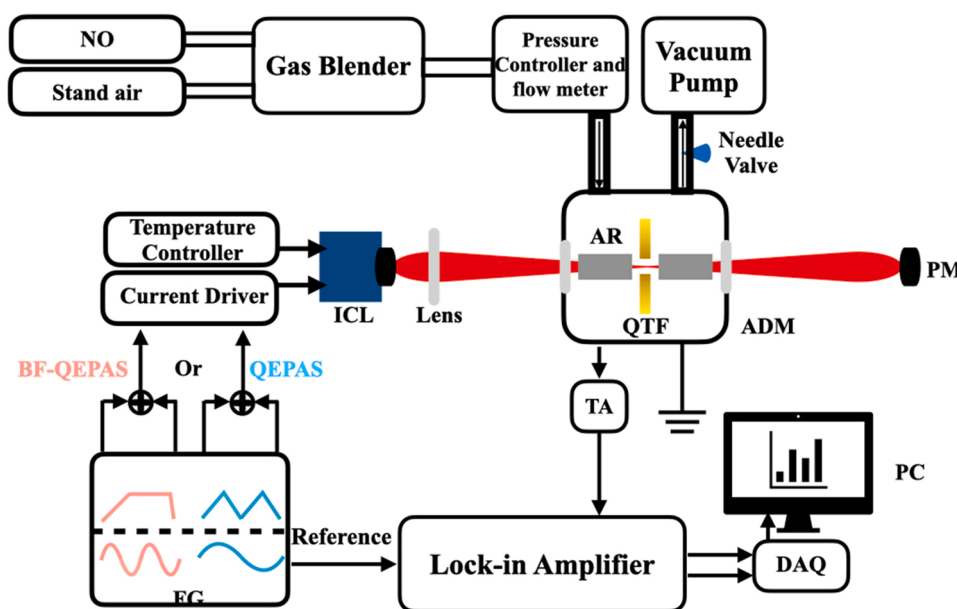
NO
Stand air
Gas Blender
Pressure Controller and flow meter
Vacuum Pump
Needle Valve
Temperature Controller
Current Driver
ICL
Lens
AR
QTF
ADM
PM
BF-QEPAS
Or
QEPAS
TA
PC
Reference
Lock-in Amplifier
DAQ
FG